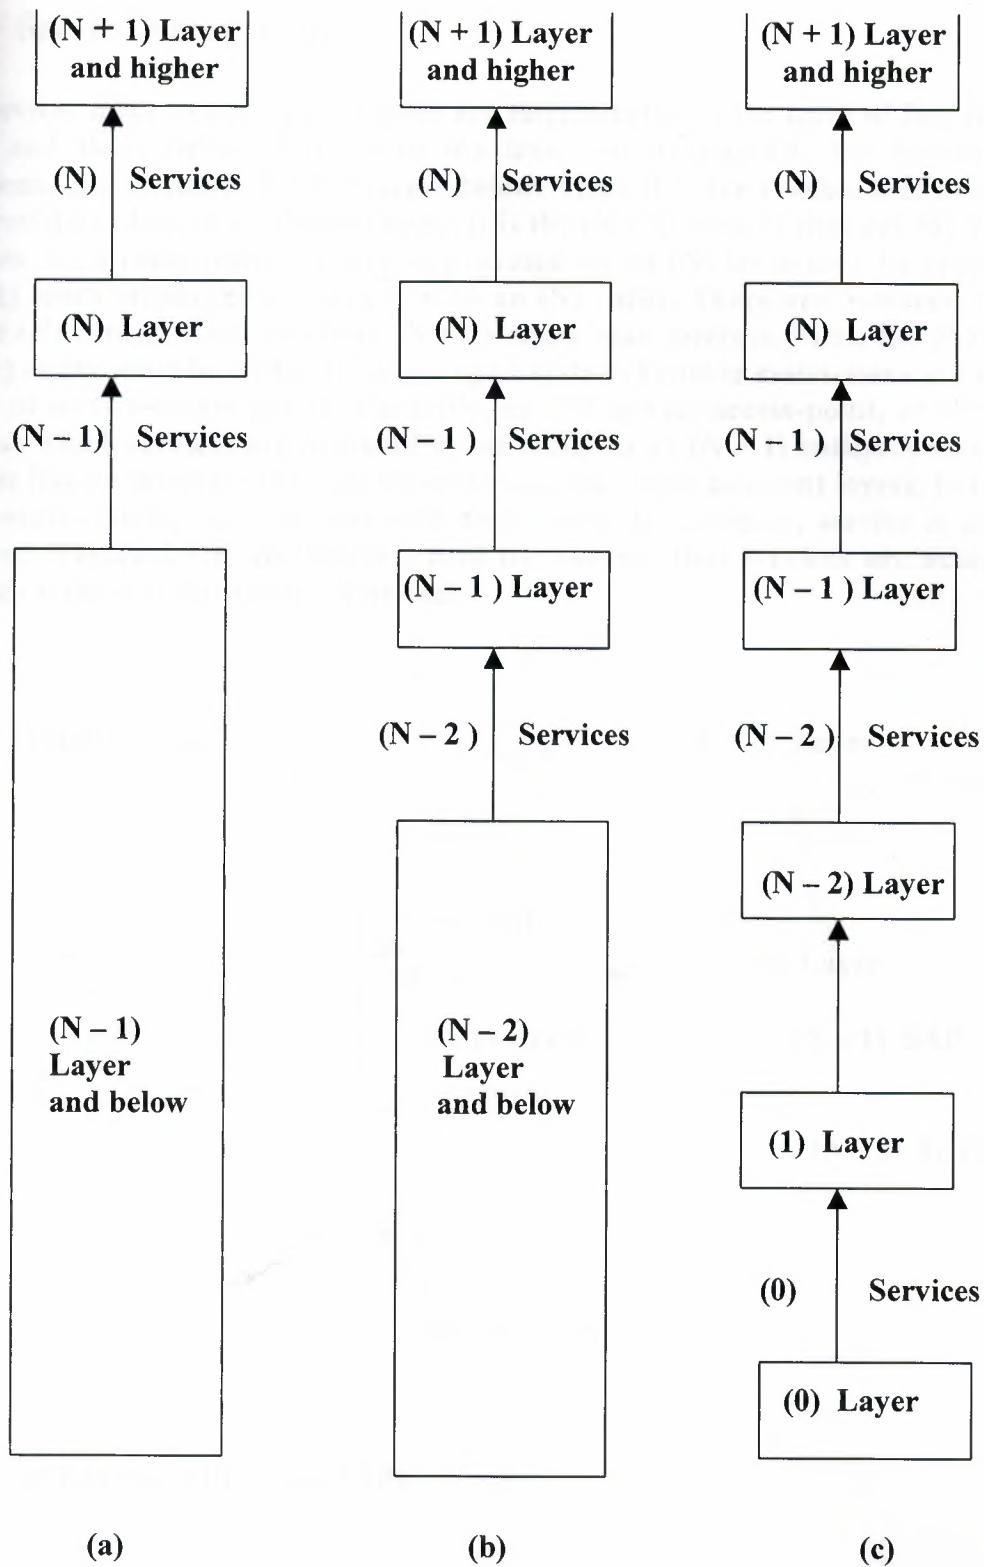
(N + 1) Layer and higher

(N) Services

(N) Layer

(N – 1) Services

(N – 1) Layer and below

(a)

(N + 1) Layer and higher

(N) Services

(N) Layer

(N – 1 ) Services

(N – 1 ) Layer

(N – 2 ) Services

(N – 2) Layer and below

(b)

(N + 1) Layer and higher

(N) Services

(N) Layer

(N – 1 ) Services

(N – 1 ) Layer

(N – 2 ) Services

(N – 2) Layer

(1) Layer

(0) Services

(0) Layer

(c)